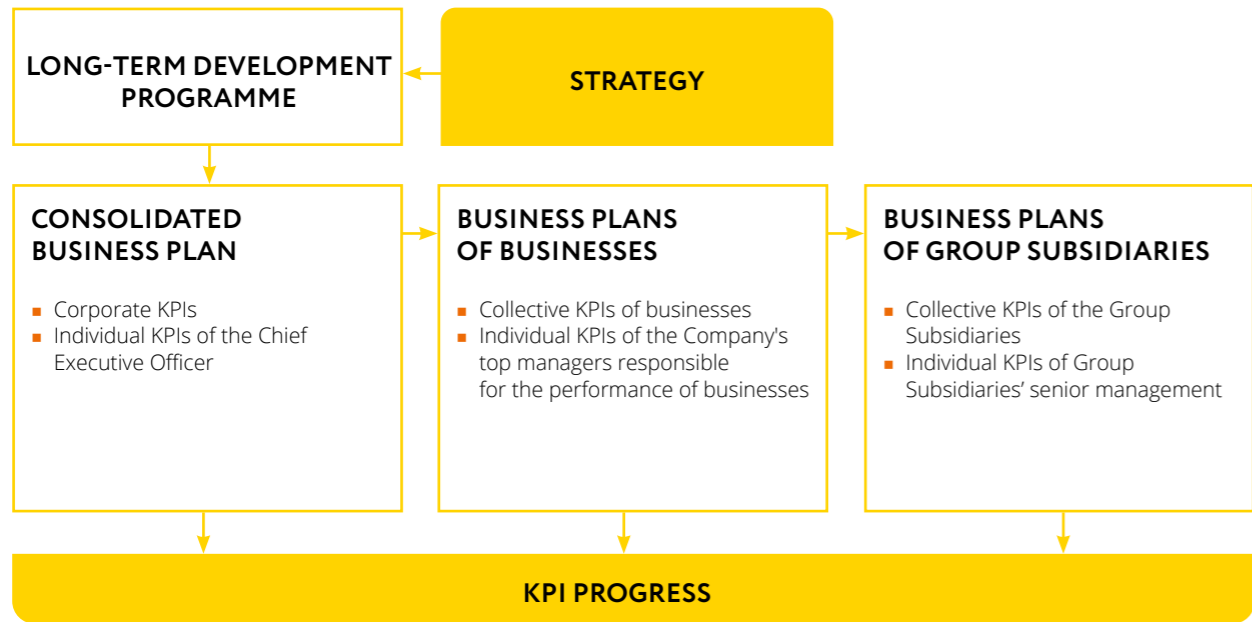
LONG-TERM DEVELOPMENT PROGRAMME

STRATEGY

CONSOLIDATED BUSINESS PLAN

- Corporate KPIs
- Individual KPIs of the Chief Executive Officer

BUSINESS PLANS OF BUSINESSES

- Collective KPIs of businesses
- Individual KPIs of the Company's top managers responsible for the performance of businesses

BUSINESS PLANS OF GROUP SUBSIDIARIES

- Collective KPIs of the Group Subsidiaries
- Individual KPIs of Group Subsidiaries' senior management

KPI PROGRESS